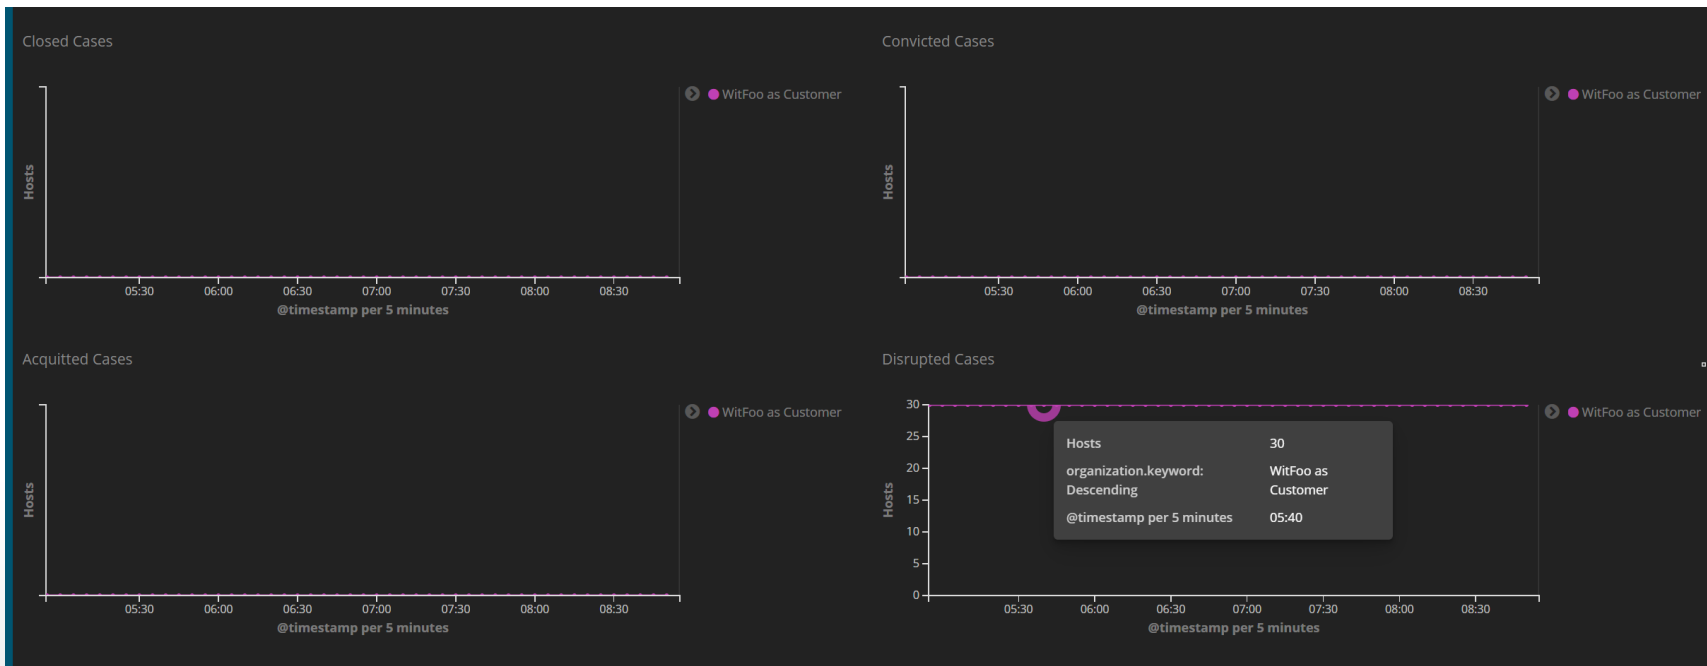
Closed Cases

WitFoo as Customer

Hosts

05:30 06:00 06:30 07:00 07:30 08:00 08:30

@timestamp per 5 minutes

Convicted Cases

WitFoo as Customer

Hosts

05:30 06:00 06:30 07:00 07:30 08:00 08:30

@timestamp per 5 minutes

Acquitted Cases

WitFoo as Customer

Hosts

05:30 06:00 06:30 07:00 07:30 08:00 08:30

@timestamp per 5 minutes

Disrupted Cases

WitFoo as Customer

30
25
20
15
10
5
0

Hosts

| Hosts | 30 |
|---|---|
| organization.keyword: Descending | WitFoo as Customer |
| @timestamp per 5 minutes | 05:40 |

05:30 06:00 06:30 07:00 07:30 08:00 08:30

@timestamp per 5 minutes